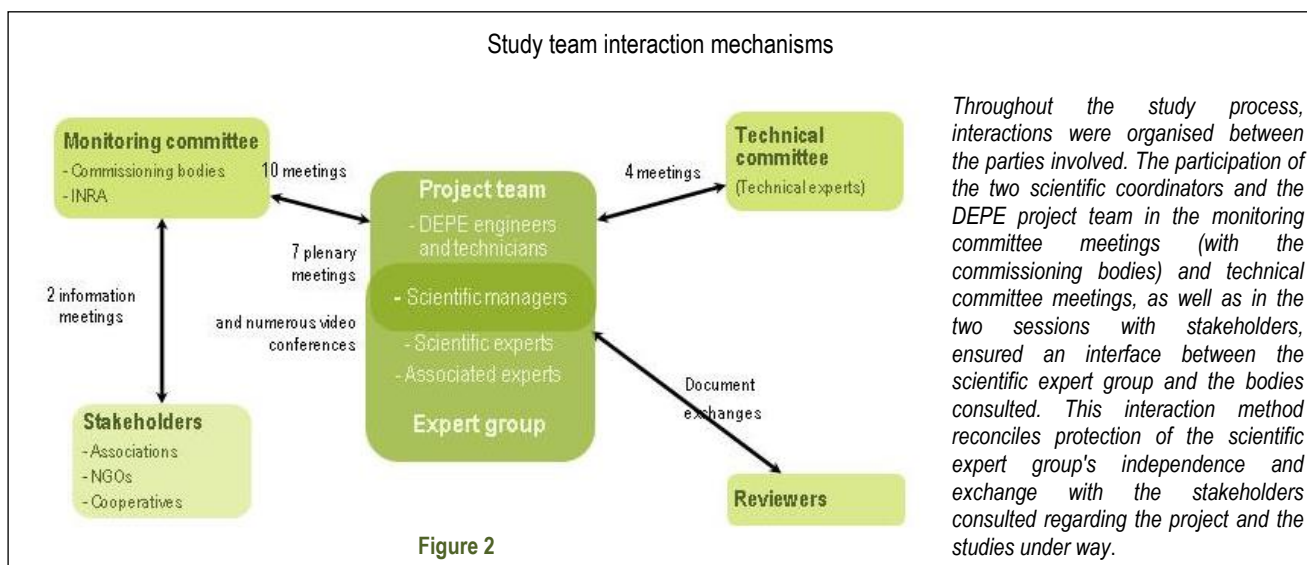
Study team interaction mechanisms

Monitoring committee
- Commissioning bodies
- INRA

10 meetings

Project team
- DEPE engineers and technicians
- Scientific managers
- Scientific experts
- Associated experts
Expert group

4 meetings

Technical committee
(Technical experts)

7 plenary meetings

and numerous video conferences

2 information meetings

Document exchanges

Stakeholders
- Associations
- NGOs
- Cooperatives

Reviewers

Figure 2

Throughout the study process, interactions were organised between the parties involved. The participation of the two scientific coordinators and the DEPE project team in the monitoring committee meetings (with the commissioning bodies) and technical committee meetings, as well as in the two sessions with stakeholders, ensured an interface between the scientific expert group and the bodies consulted. This interaction method reconciles protection of the scientific expert group's independence and exchange with the stakeholders consulted regarding the project and the studies under way.